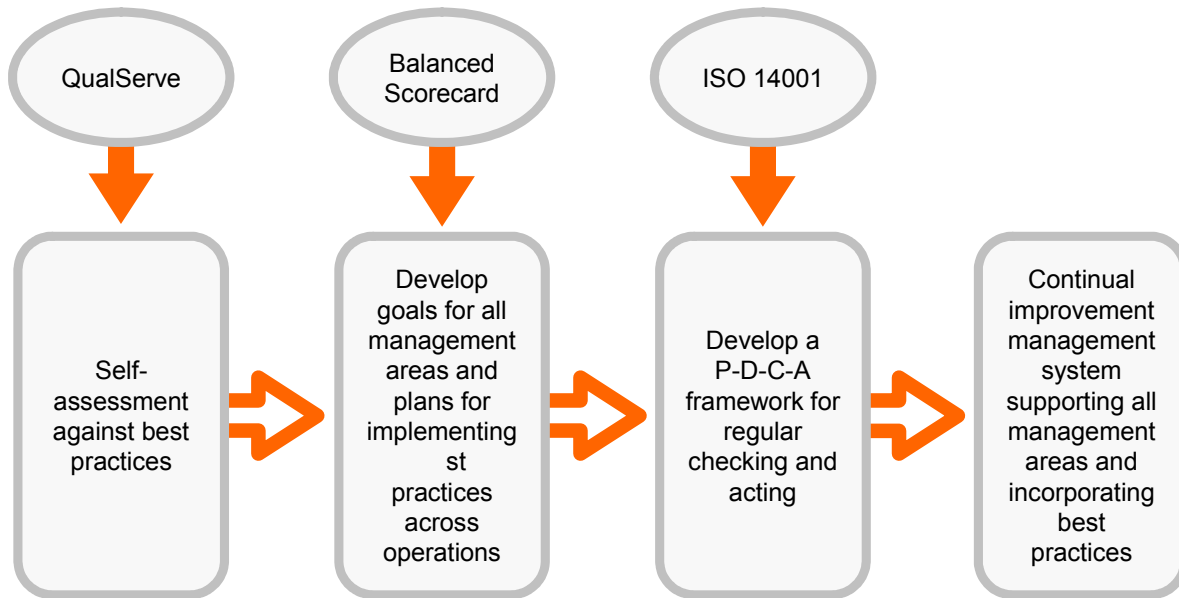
QualServe

Balanced Scorecard

ISO 14001

Self-assessment against best practices

Develop goals for all management areas and plans for implementing st practices across operations

Develop a P-D-C-A framework for regular checking and acting

Continual improvement management system supporting all management areas and incorporating best practices